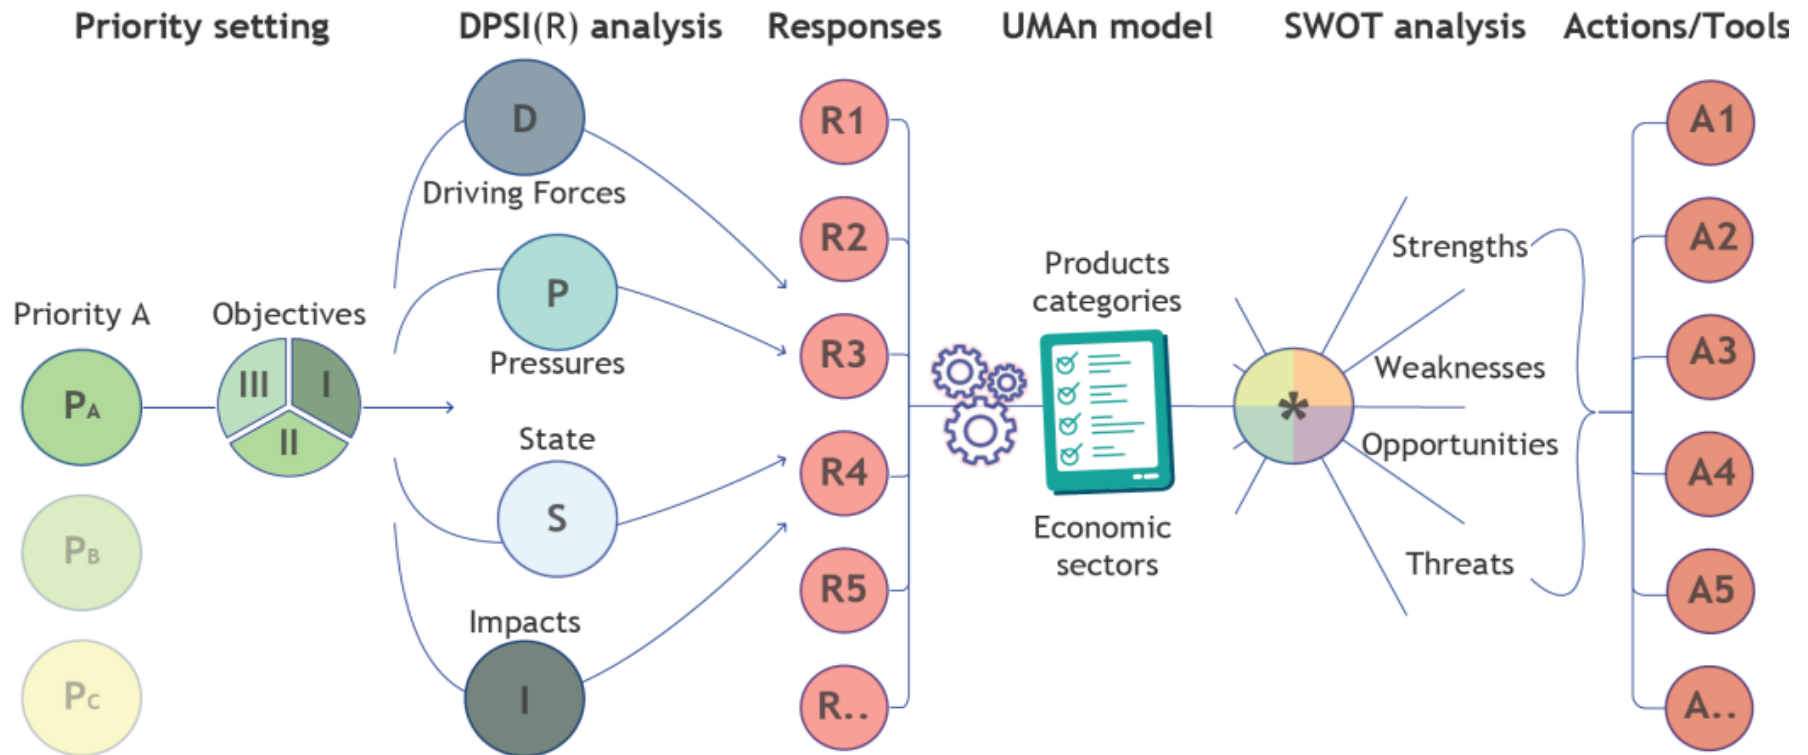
Priority setting DPSI(R) analysis Responses UMAn model SWOT analysis Actions/Tools

Priority A

$P_A$

$P_B$

$P_C$

Objectives

III I II

D
Driving Forces

P
Pressures

State
S

Impacts
I

R1
R2
R3
R4
R5
R..

Products categories

Economic sectors

*

Strengths
Weaknesses
Opportunities
Threats

A1
A2
A3
A4
A5
A..